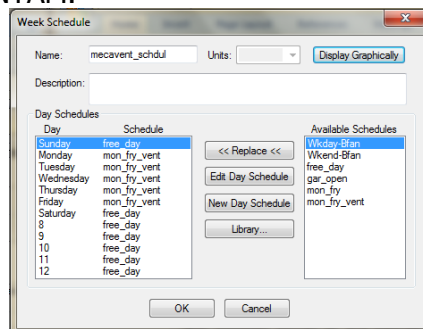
Week Schedule

Name: mecavent_schdul
Units:
Display Graphically

Description:

Day Schedules

| Day | Schedule |
|---|---|
| Sunday | free_day |
| Monday | mon_fry_vent |
| Tuesday | mon_fry_vent |
| Wednesday | mon_fry_vent |
| Thursday | mon_fry_vent |
| Friday | mon_fry_vent |
| Saturday | free_day |
| 8 | free_day |
| 9 | free_day |
| 10 | free_day |
| 11 | free_day |
| 12 | free_day |

<< Replace <<
Edit Day Schedule
New Day Schedule
Library...

Available Schedules
Wkday-Bfan
Wkend-Bfan
free_day
gar_open
mon_fry
mon_fry_vent

OK
Cancel